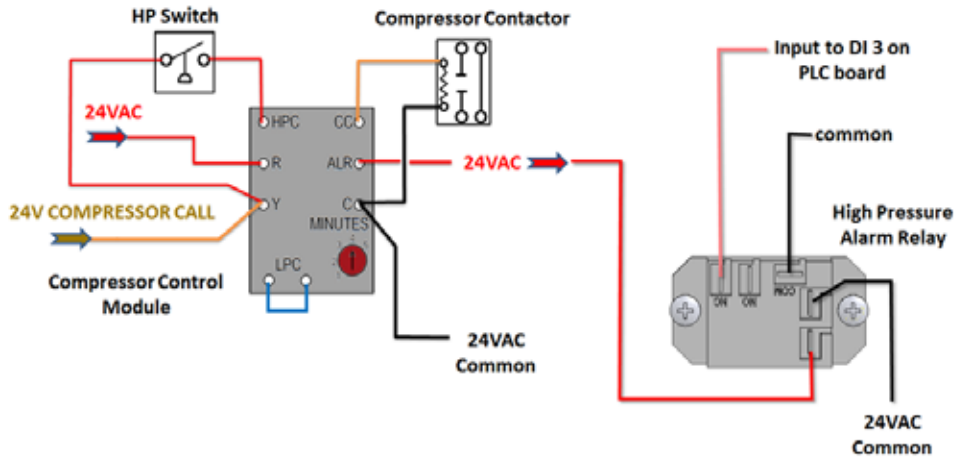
HP Switch

Compressor Contactor

Input to DI 3 on PLC board

24VAC

HPC

CC

R

ALR

24VAC

common

Y

C

24V COMPRESSOR CALL

MINUTES

High Pressure Alarm Relay

LPC

Compressor Control Module

ON

ON

24VAC Common

24VAC Common